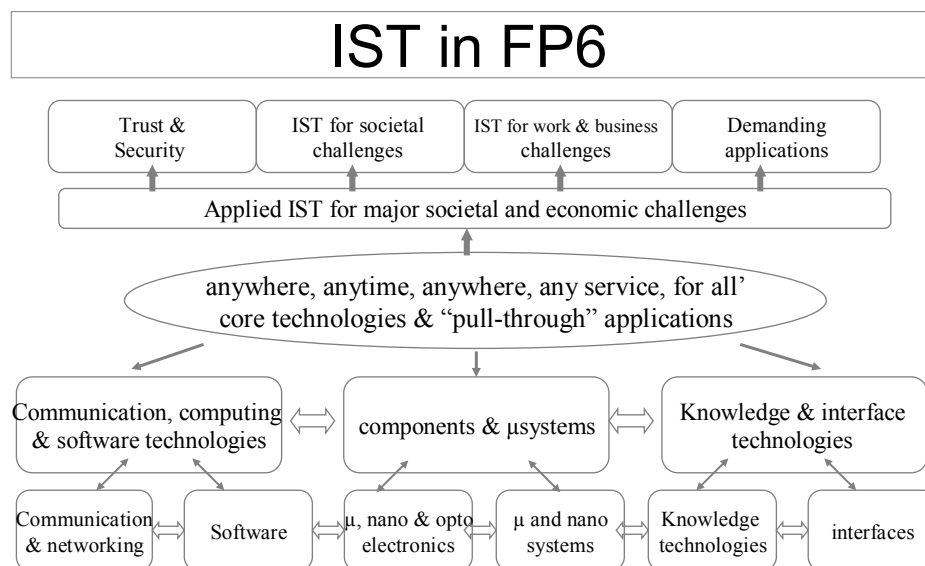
IST in FP6

Trust & Security

IST for societal challenges

IST for work & business challenges

Demanding applications

Applied IST for major societal and economic challenges

anywhere, anytime, anywhere, any service, for all' core technologies & "pull-through" applications

Communication, computing & software technologies

components & μsystems

Knowledge & interface technologies

Communication & networking

Software

μ, nano & opto electronics

μ and nano systems

Knowledge technologies

interfaces